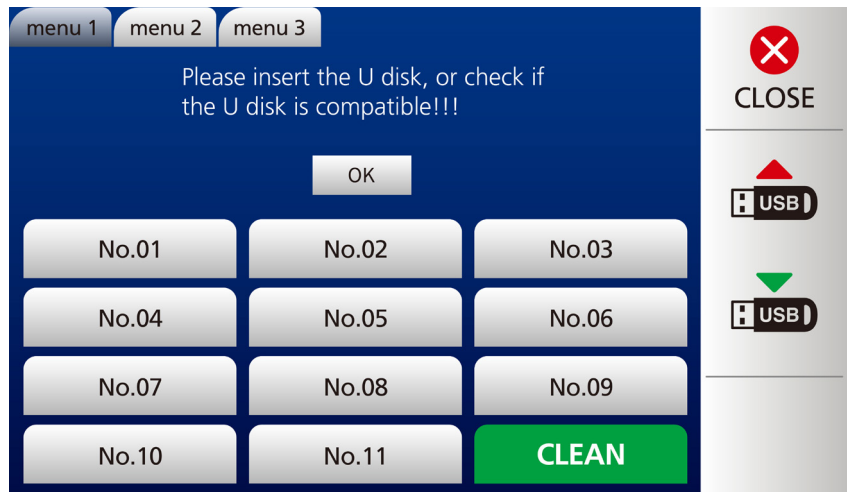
menu 1 menu 2 menu 3

Please insert the U disk, or check if the U disk is compatible!!!

OK

| No.01 | No.02 | No.03 |
|---|---|---|
| No.04 | No.05 | No.06 |
| No.07 | No.08 | No.09 |
| No.10 | No.11 | CLEAN |

CLOSE

USB

USB